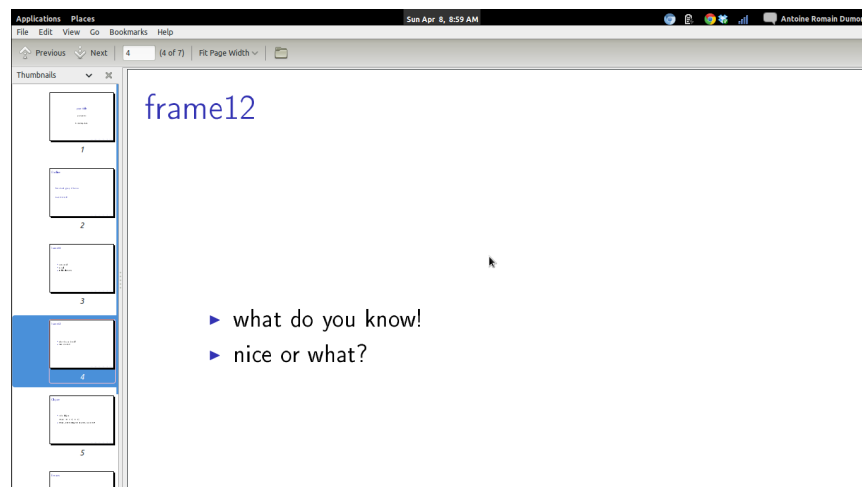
Applications Places Sun Apr 8, 8:59 AM Antoine Romain Dumo

File Edit View Go Bookmarks Help

Previous Next 4 (4 of 7) Fit Page Width

Thumbnails

1

2

3

4

5

frame12

▶ what do you know!

▶ nice or what?